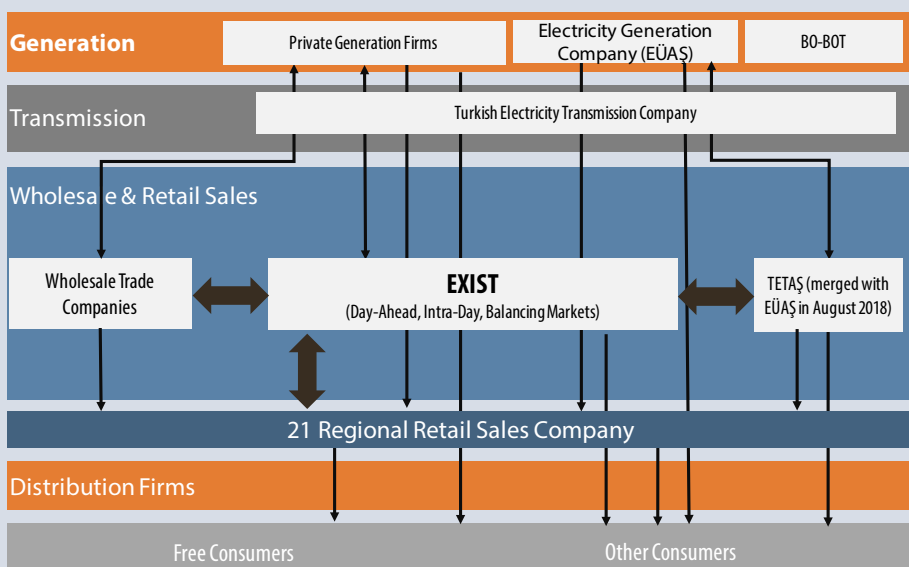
Generation

Private Generation Firms

Electricity Generation Company (EÜAŞ)

BO-BOT

Transmission

Turkish Electricity Transmission Company

Wholesale & Retail Sales

Wholesale Trade Companies

EXIST

(Day-Ahead, Intra-Day, Balancing Markets)

TETAŞ (merged with EÜAŞ in August 2018)

21 Regional Retail Sales Company

Distribution Firms

Free Consumers

Other Consumers